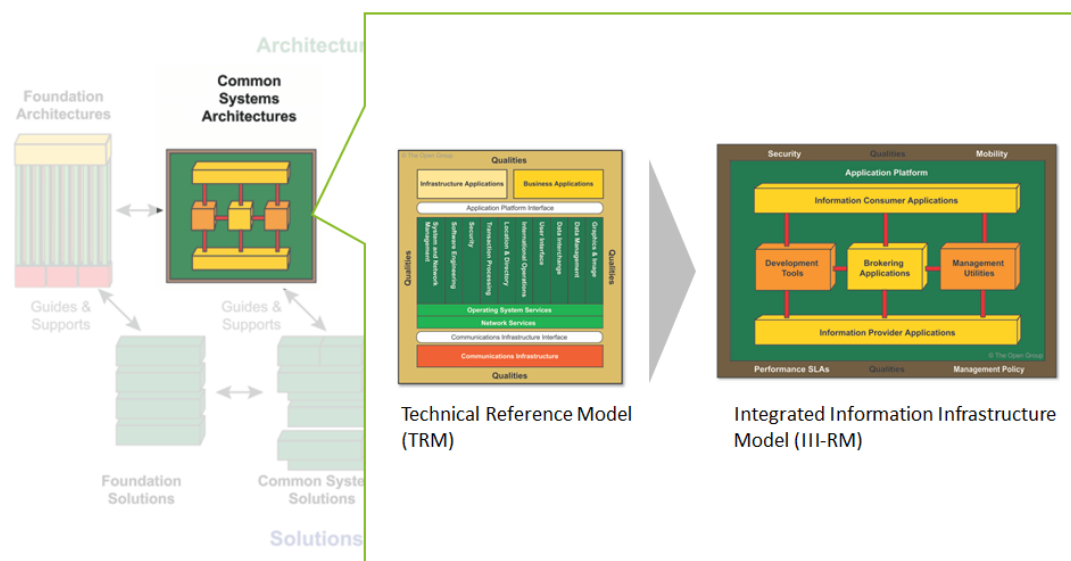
Architectu

Foundation Architectures

Common Systems Architectures

Guides & Supports

Guides & Supports

Foundation Solutions

Common Syste Solutions

Solutions

© The Open Group

Qualities

Infrastructure Applications

Business Applications

Application Platform Interface

Qualities

System and Network Management

Software Engineering

Security

Transaction Processing

Location & Directory

International Operations

User Interface

Data Interchange

Data Management

Graphics & Image

Qualities

Operating System Services

Network Services

Communications Infrastructure Interface

Communications Infrastructure

Qualities

Technical Reference Model (TRM)

Security

Qualities

Mobility

Application Platform

Information Consumer Applications

Development Tools

Brokering Applications

Management Utilities

Information Provider Applications

© The Open Group

Performance SLAs

Qualities

Management Policy

Integrated Information Infrastructure Model (III-RM)